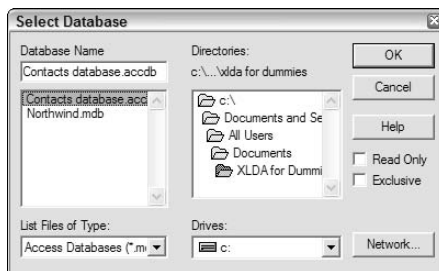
Select Database

Database Name
Contacts database.accdb
Contacts database.acc
Northwind.mdb

Directories:
c:\...\xlda for dummies
c:\
Documents and Se
All Users
Documents
XLDA for Dummi

OK
Cancel
Help
Read Only
Exclusive

List Files of Type:
Access Databases (*.m

Drives:
c:

Network...